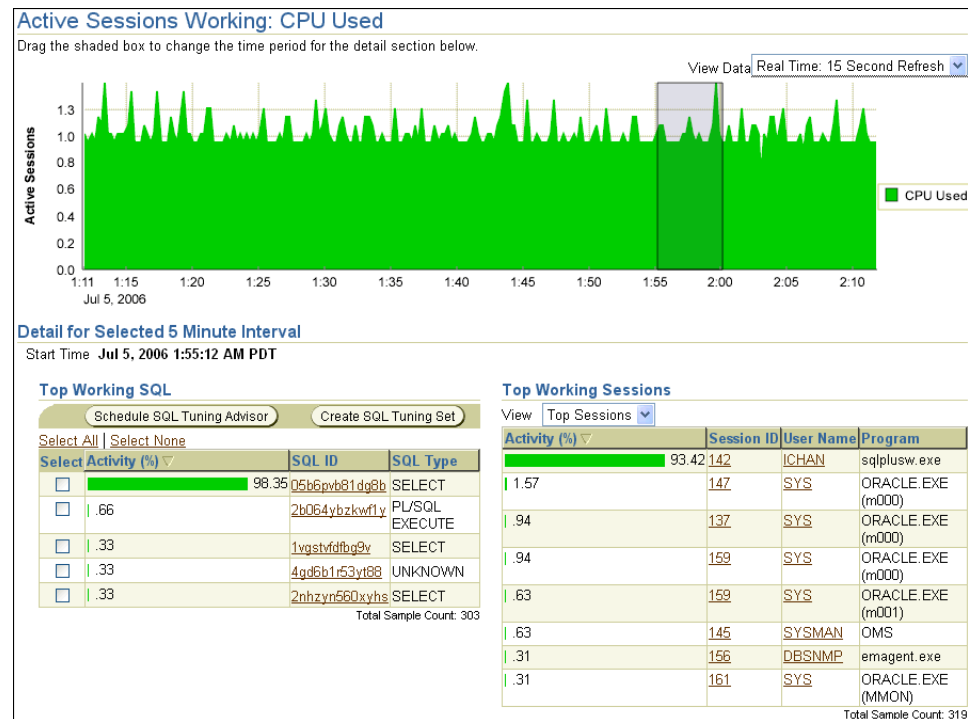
Active Sessions Working: CPU Used

Drag the shaded box to change the time period for the detail section below.

View Data Real Time: 15 Second Refresh

Active Sessions

1.3
1.0
0.8
0.6
0.4
0.2
0.0

1:11 1:15 1:20 1:25 1:30 1:35 1:40 1:45 1:50 1:55 2:00 2:05 2:10
Jul 5, 2006

CPU Used

Detail for Selected 5 Minute Interval

Start Time Jul 5, 2006 1:55:12 AM PDT

Top Working SQL

Schedule SQL Tuning Advisor  Create SQL Tuning Set

Select All | Select None

| Select | Activity (%) | SQL ID | SQL Type |
|---|---|---|---|
| | 98.35 | 05b6pvb81dg8b | SELECT |
| | .66 | 2b064ybzkwf1y | PL/SQL EXECUTE |
| | .33 | 1vgstvfdfbg9v | SELECT |
| | .33 | 4gd6b1r53yt88 | UNKNOWN |
| | .33 | 2nhzyn560xyhs | SELECT |

Total Sample Count: 303

Top Working Sessions

View Top Sessions

| Activity (%) | Session ID | User Name | Program |
|---|---|---|---|
| 93.42 | 142 | ICHAN | sqlplusw.exe |
| 1.57 | 147 | SYS | ORACLE.EXE (m000) |
| .94 | 137 | SYS | ORACLE.EXE (m000) |
| .94 | 159 | SYS | ORACLE.EXE (m000) |
| .63 | 159 | SYS | ORACLE.EXE (m001) |
| .63 | 145 | SYSMAN | OMS |
| .31 | 156 | DBSNMP | emagent.exe |
| .31 | 161 | SYS | ORACLE.EXE (MMON) |

Total Sample Count: 319